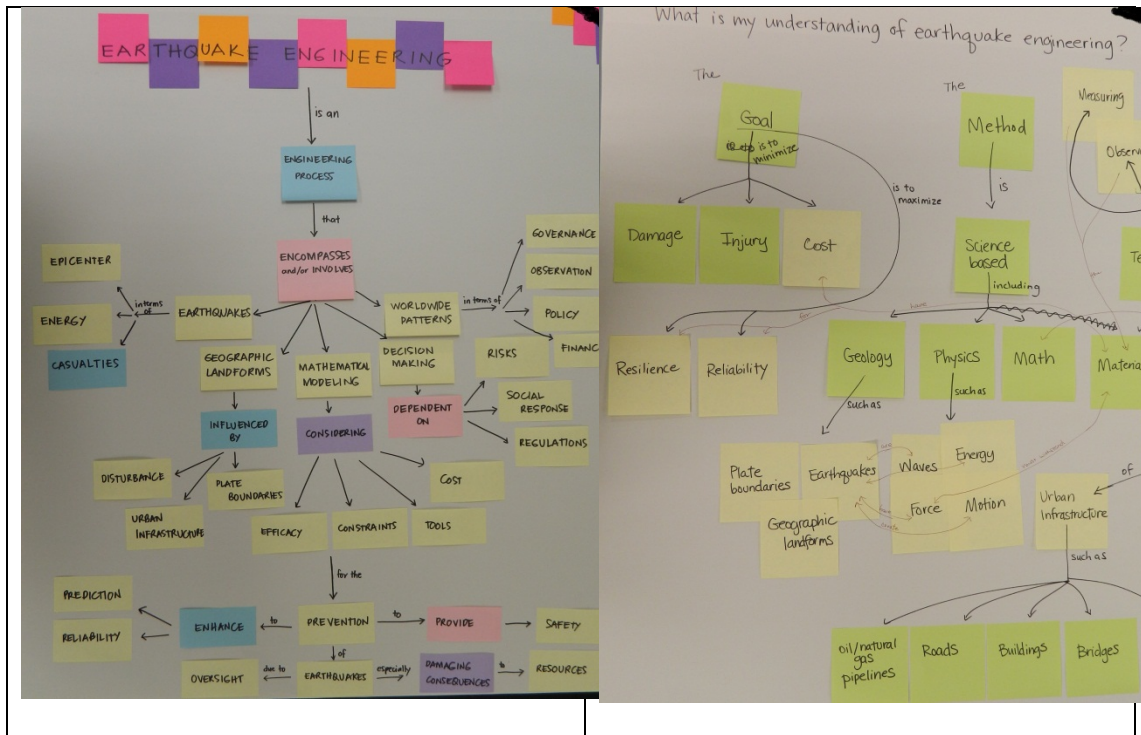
EARTHQUAKE ENGINEERING

is an

ENGINEERING PROCESS

that

ENCOMPASSES and/or INVOLVES

EARTHQUAKES

in terms of

EPICENTER

ENERGY

CASUALTIES

GEOGRAPHIC LANDFORMS

INFLUENCED BY

DISTURBANCE

PLATE BOUNDARIES

URBAN INFRASTRUCTURE

MATHEMATICAL MODELING

CONSIDERING

EFFICACY

CONSTRAINTS

TOOLS

COST

WORLDWIDE PATTERNS

in terms of

GOVERNANCE

OBSERVATION

POLICY

FINANC

DECISION MAKING

DEPENDENT ON

RISKS

SOCIAL RESPONSE

REGULATIONS

for the

PREVENTION

to

PROVIDE

SAFETY

to

ENHANCE

PREDICTION

RELIABILITY

of

EARTHQUAKES

due to

OVERSIGHT

especially

DAMAGING CONSEQUENCES

to

RESOURCES

What is my understanding of earthquake engineering?

The

Goal

is to minimize

Damage

Injury

Cost

is to maximize

Resilience

Reliability

The

Method

is

Science based

including

Geology

such as

Plate boundaries

Earthquakes

Geographic landforms

Physics

such as

Waves

Energy

Force

Motion

Math

Materia

Measuring

Observ

Te

of

Urban Infrastructure

such as

oil/natural gas pipelines

Roads

Buildings

Bridges